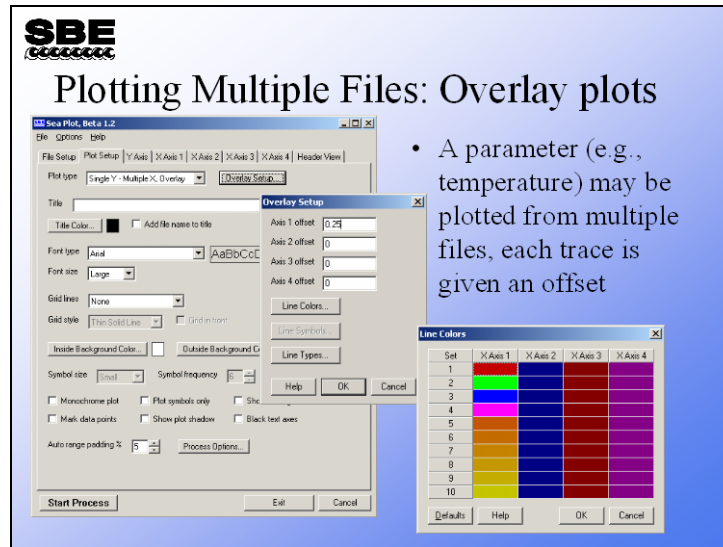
SBE

Plotting Multiple Files: Overlay plots

Sea Plot, Beta 1.2

File Options Help

File Setup | Plot Setup | Y Axis | X Axis 1 | X Axis 2 | X Axis 3 | X Axis 4 | Header View

Plot type Single Y - Multiple X, Overlay Overlay Setup...

Title

Title Color... Add file name to title

Font type Arial AaBbCcD

Font size Large

Grid lines None

Grid style Thin Solid Line Grid in front

Inside Background Color... Outside Background C

Symbol size Small Symbol frequency 6

Monochrome plot Plot symbols only Sho

Mark data points Show plot shadow Black text axes

Auto range padding % 5 Process Options...

Start Process Exit Cancel

Overlay Setup

Axis 1 offset 0.25

Axis 2 offset 0

Axis 3 offset 0

Axis 4 offset 0

Line Colors...

Line Symbols...

Line Types...

Help OK Cancel

• A parameter (e.g., temperature) may be plotted from multiple files, each trace is given an offset

Line Colors

| Set | X Axis 1 | X Axis 2 | X Axis 3 | X Axis 4 |
|---|---|---|---|---|
| 1 | | | | |
| 2 | | | | |
| 3 | | | | |
| 4 | | | | |
| 5 | | | | |
| 6 | | | | |
| 7 | | | | |
| 8 | | | | |
| 9 | | | | |
| 10 | | | | |

Defaults Help OK Cancel